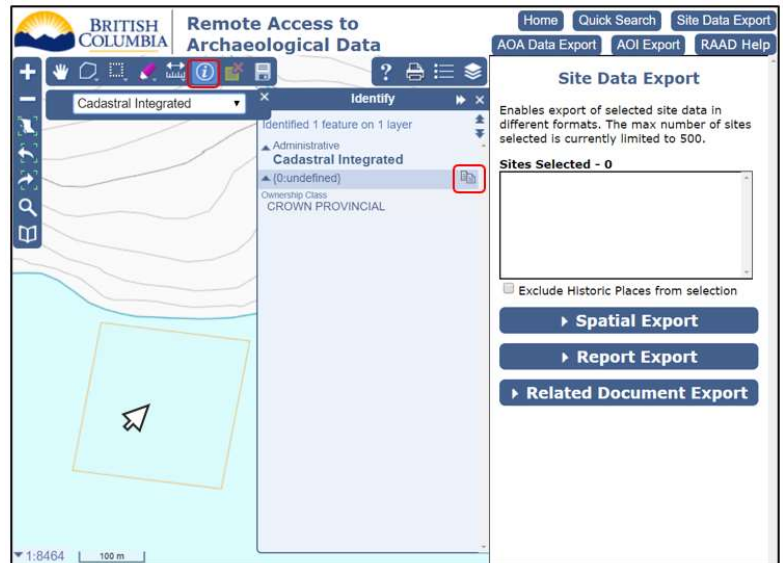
BRITISH COLUMBIA

Remote Access to Archaeological Data

Home Quick Search Site Data Export

AOA Data Export AOI Export RAAD Help

Cadastral Integrated

Identify

Identified 1 feature on 1 layer

Administrative

Cadastral Integrated

{0:undefined}

Ownership Class

CROWN PROVINCIAL

Site Data Export

Enables export of selected site data in different formats. The max number of sites selected is currently limited to 500.

Sites Selected - 0

Exclude Historic Places from selection

Spatial Export

Report Export

Related Document Export

1:8464

100 m